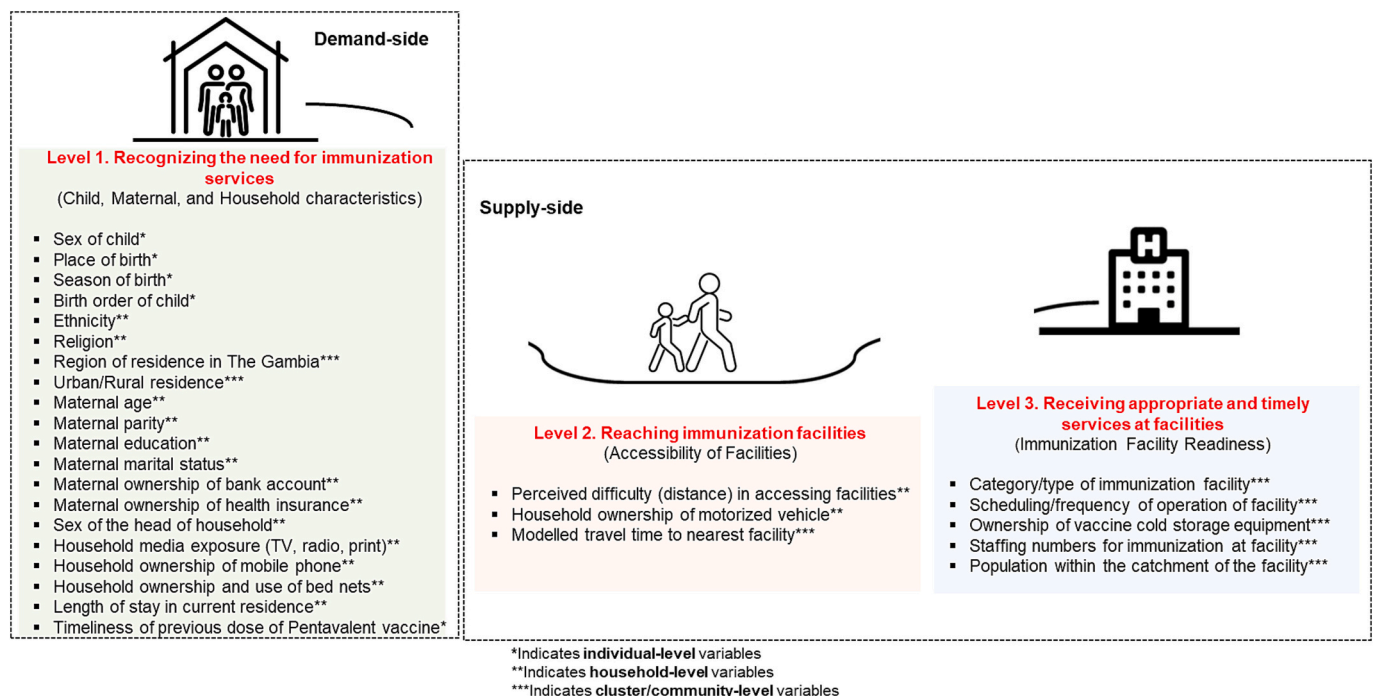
Demand-side

Level 1. Recognizing the need for immunization services
(Child, Maternal, and Household characteristics)

- Sex of child*
- Place of birth*
- Season of birth*
- Birth order of child*
- Ethnicity**
- Religion**
- Region of residence in The Gambia***
- Urban/Rural residence***
- Maternal age**
- Maternal parity**
- Maternal education**
- Maternal marital status**
- Maternal ownership of bank account**
- Maternal ownership of health insurance**
- Sex of the head of household**
- Household media exposure (TV, radio, print)**
- Household ownership of mobile phone**
- Household ownership and use of bed nets**
- Length of stay in current residence**
- Timeliness of previous dose of Pentavalent vaccine*

Supply-side

Level 2. Reaching immunization facilities
(Accessibility of Facilities)

- Perceived difficulty (distance) in accessing facilities**
- Household ownership of motorized vehicle**
- Modelled travel time to nearest facility***

Level 3. Receiving appropriate and timely services at facilities
(Immunization Facility Readiness)

- Category/type of immunization facility***
- Scheduling/frequency of operation of facility***
- Ownership of vaccine cold storage equipment***
- Staffing numbers for immunization at facility***
- Population within the catchment of the facility***

*Indicates individual-level variables
**Indicates household-level variables
***Indicates cluster/community-level variables